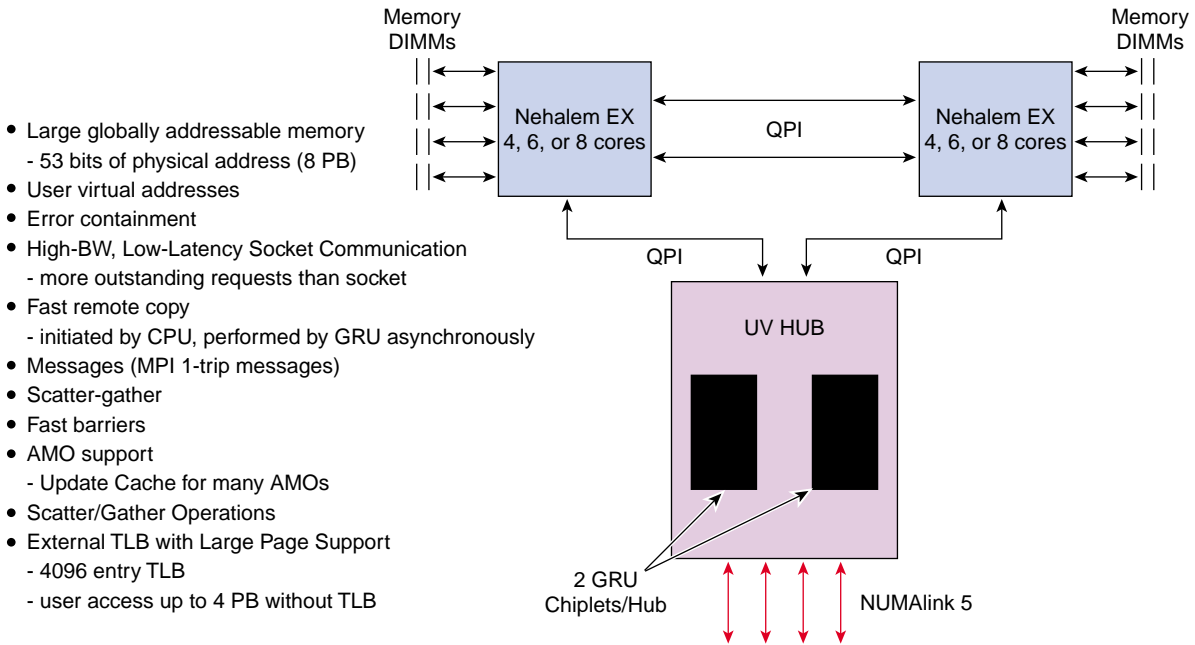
- Large globally addressable memory
  - 53 bits of physical address (8 PB)
- User virtual addresses
- Error containment
- High-BW, Low-Latency Socket Communication
  - more outstanding requests than socket
- Fast remote copy
  - initiated by CPU, performed by GRU asynchronously
- Messages (MPI 1-trip messages)
- Scatter-gather
- Fast barriers
- AMO support
  - Update Cache for many AMOs
- Scatter/Gather Operations
- External TLB with Large Page Support
  - 4096 entry TLB
  - user access up to 4 PB without TLB

Memory DIMMs

Nehalem EX
4, 6, or 8 cores

QPI

Memory DIMMs

Nehalem EX
4, 6, or 8 cores

QPI

QPI

UV HUB

2 GRU
Chiplets/Hub

NUMAlink 5